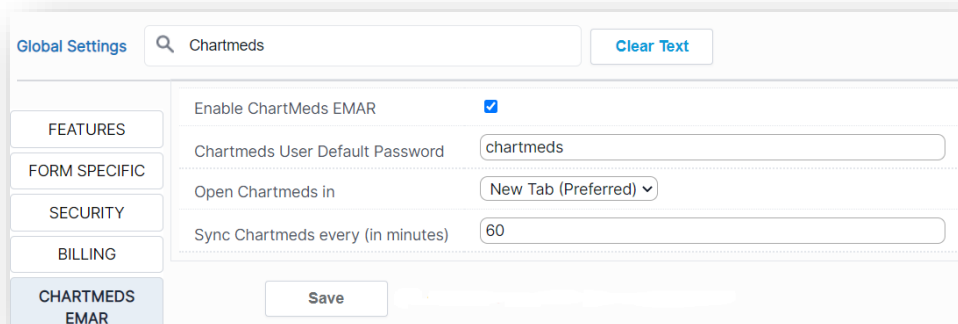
Global Settings

Chartmeds

Clear Text

FEATURES

FORM SPECIFIC

SECURITY

BILLING

CHARTMEDS EMAR

Enable ChartMeds EMAR

Chartmeds User Default Password

chartmeds

Open Chartmeds in

New Tab (Preferred)

Sync Chartmeds every (in minutes)

60

Save